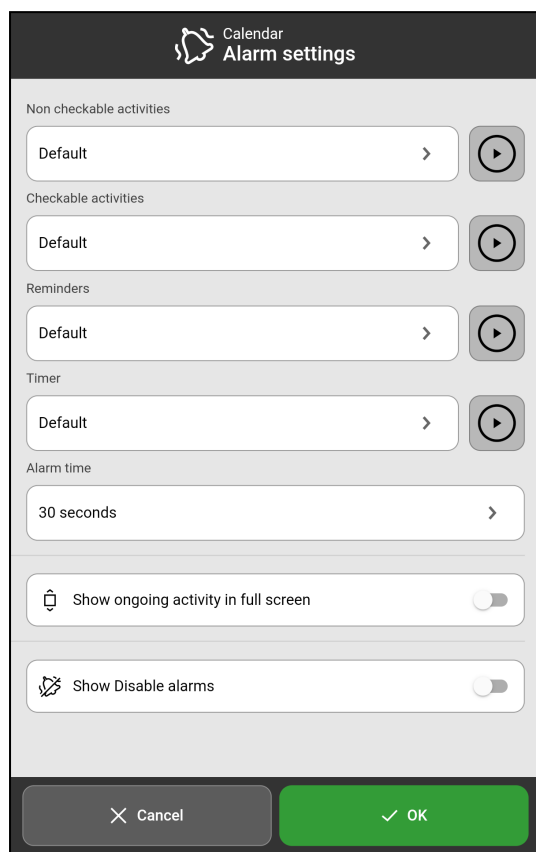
Calendar
Alarm settings

Non checkable activities

Default

Checkable activities

Default

Reminders

Default

Timer

Default

Alarm time

30 seconds

Show ongoing activity in full screen

Show Disable alarms

Cancel

OK